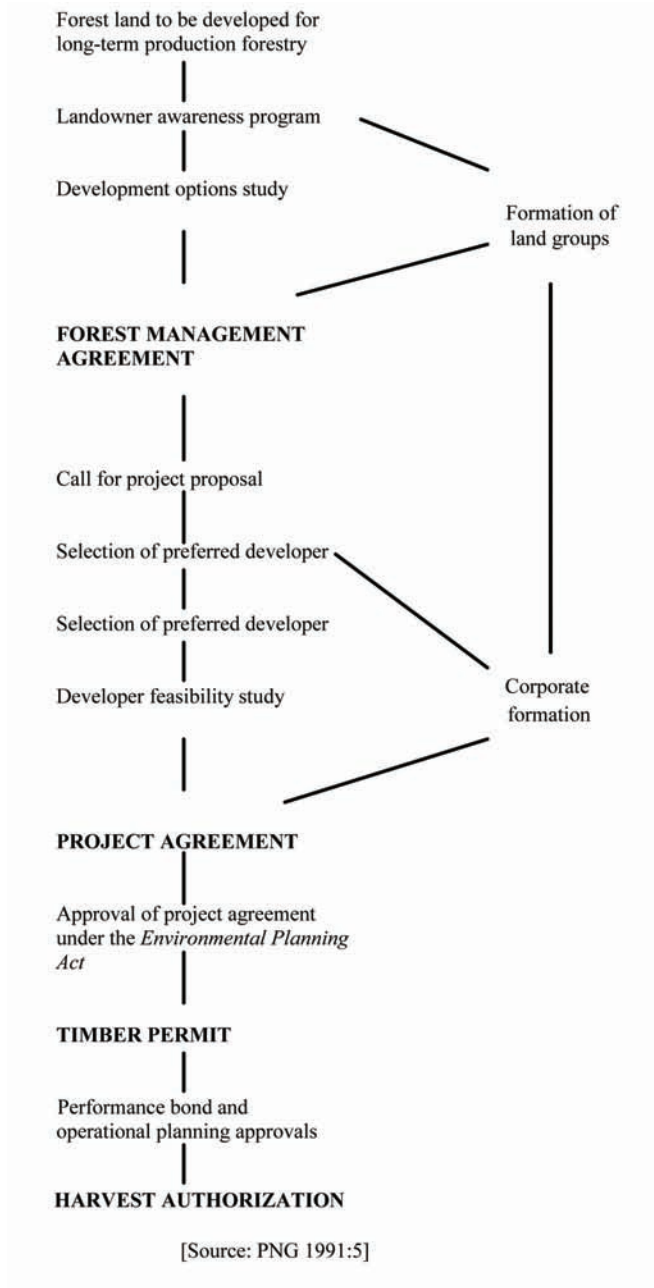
Forest land to be developed for long-term production forestry

Landowner awareness program

Development options study

Formation of land groups

FOREST MANAGEMENT AGREEMENT

Call for project proposal

Selection of preferred developer

Selection of preferred developer

Developer feasibility study

Corporate formation

PROJECT AGREEMENT

Approval of project agreement under the *Environmental Planning Act*

TIMBER PERMIT

Performance bond and operational planning approvals

HARVEST AUTHORIZATION

[Source: PNG 1991:5]